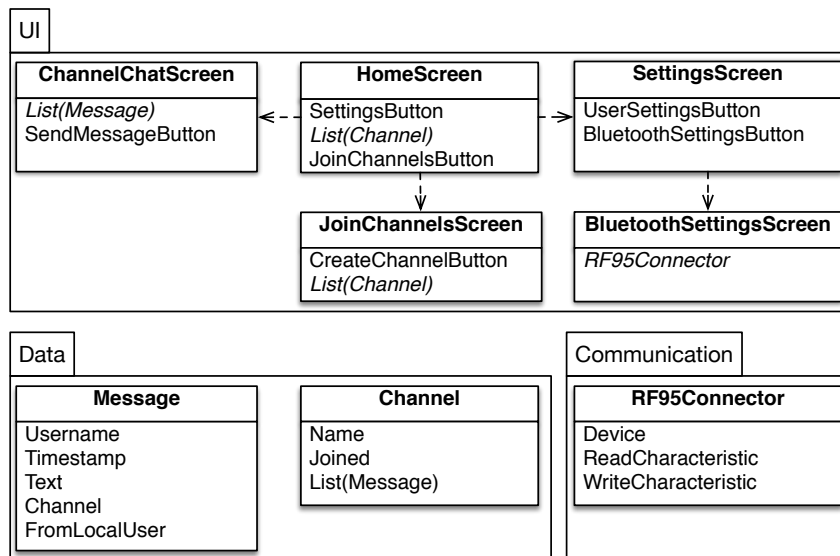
UI

ChannelChatScreen
List(Message)
SendMessageButton

HomeScreen
SettingsButton
List(Channel)
JoinChannelsButton

SettingsScreen
UserSettingsButton
BluetoothSettingsButton

JoinChannelsScreen
CreateChannelButton
List(Channel)

BluetoothSettingsScreen
RF95Connector

Data

Message
Username
Timestamp
Text
Channel
FromLocalUser

Channel
Name
Joined
List(Message)

Communication

RF95Connector
Device
ReadCharacteristic
WriteCharacteristic